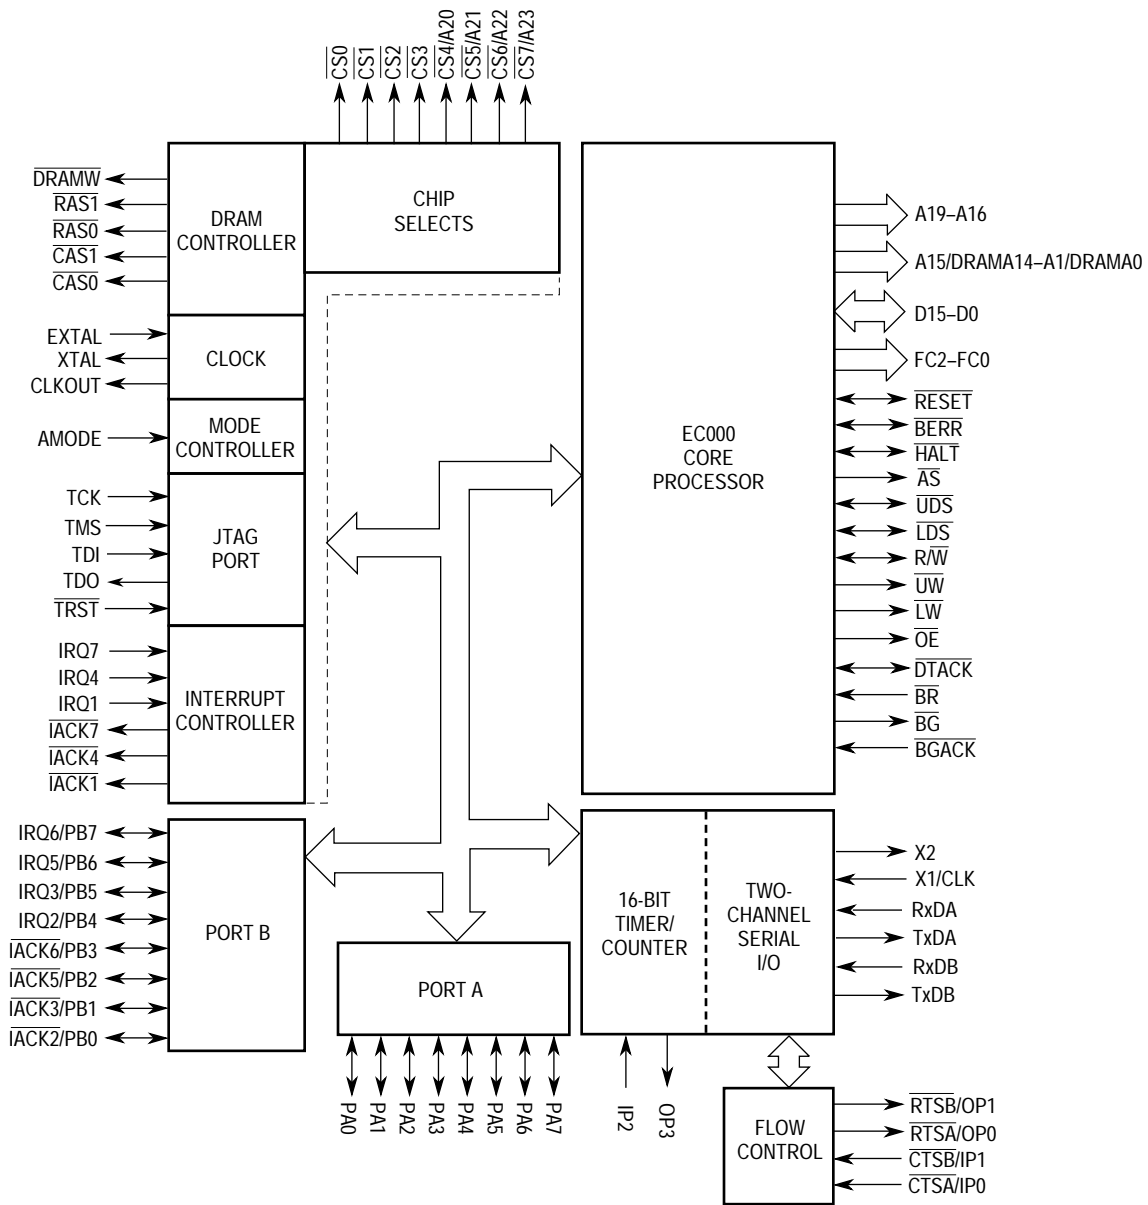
$\overline{CS0}$
$\overline{CS1}$
$\overline{CS2}$
$\overline{CS3}$
$\overline{CS4}$/A20
$\overline{CS5}$/A21
$\overline{CS6}$/A22
$\overline{CS7}$/A23

$\overline{DRAMW}$
$\overline{RAS1}$
$\overline{RAS0}$
$\overline{CAS1}$
$\overline{CAS0}$

DRAM CONTROLLER

CHIP SELECTS

EXTAL
XTAL
CLKOUT

CLOCK

AMODE

MODE CONTROLLER

TCK
TMS
TDI
TDO
$\overline{TRST}$

JTAG PORT

IRQ7
IRQ4
IRQ1
$\overline{IACK7}$
$\overline{IACK4}$
$\overline{IACK1}$

INTERRUPT CONTROLLER

EC000 CORE PROCESSOR

A19–A16
A15/DRAMA14–A1/DRAMA0
D15–D0
FC2–FC0
$\overline{RESET}$
$\overline{BERR}$
$\overline{HALT}$
$\overline{AS}$
$\overline{UDS}$
$\overline{LDS}$
R/$\overline{W}$
$\overline{UW}$
$\overline{LW}$
$\overline{OE}$
$\overline{DTACK}$
$\overline{BR}$
$\overline{BG}$
$\overline{BGACK}$

IRQ6/PB7
IRQ5/PB6
IRQ3/PB5
IRQ2/PB4
$\overline{IACK6}$/PB3
$\overline{IACK5}$/PB2
$\overline{IACK3}$/PB1
$\overline{IACK2}$/PB0

PORT B

PORT A

PA0
PA1
PA2
PA3
PA4
PA5
PA6
PA7

16-BIT TIMER/ COUNTER

TWO-CHANNEL SERIAL I/O

X2
X1/CLK
RxDA
TxDA
RxDB
TxDB

IP2
OP3

FLOW CONTROL

$\overline{RTSB}$/OP1
$\overline{RTSA}$/OP0
$\overline{CTSB}$/IP1
$\overline{CTSA}$/IP0